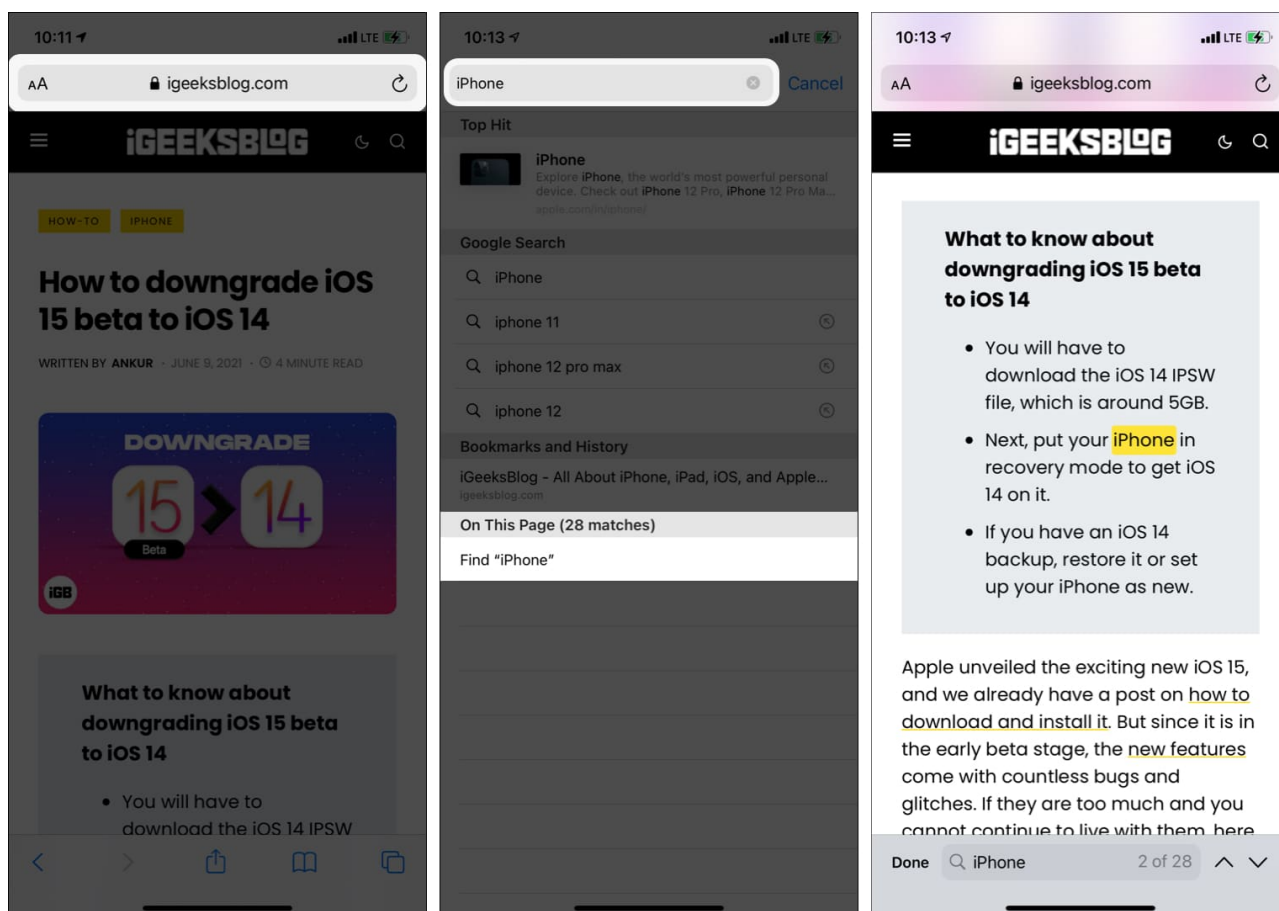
10:11
LTE
AA igeeksblog.com
iGEEKSBLOG
HOW-TO IPHONE
How to downgrade iOS 15 beta to iOS 14
WRITTEN BY ANKUR · JUNE 9, 2021 · 4 MINUTE READ
DOWNGRADE
15 14
Beta
iGB
What to know about downgrading iOS 15 beta to iOS 14
• You will have to download the iOS 14 IPSW

10:13
LTE
iPhone
Cancel
Top Hit
iPhone
Explore iPhone, the world's most powerful personal device. Check out iPhone 12 Pro, iPhone 12 Pro Ma...
apple.com/in/iphone/
Google Search
iPhone
iphone 11
iphone 12 pro max
iphone 12
Bookmarks and History
iGeeksBlog - All About iPhone, iPad, iOS, and Apple...
igeeksblog.com
On This Page (28 matches)
Find "iPhone"

10:13
LTE
AA igeeksblog.com
iGEEKSBLOG
What to know about downgrading iOS 15 beta to iOS 14
• You will have to download the iOS 14 IPSW file, which is around 5GB.
• Next, put your iPhone in recovery mode to get iOS 14 on it.
• If you have an iOS 14 backup, restore it or set up your iPhone as new.

Apple unveiled the exciting new iOS 15, and we already have a post on how to download and install it. But since it is in the early beta stage, the new features come with countless bugs and glitches. If they are too much and you cannot continue to live with them, here
Done iPhone 2 of 28